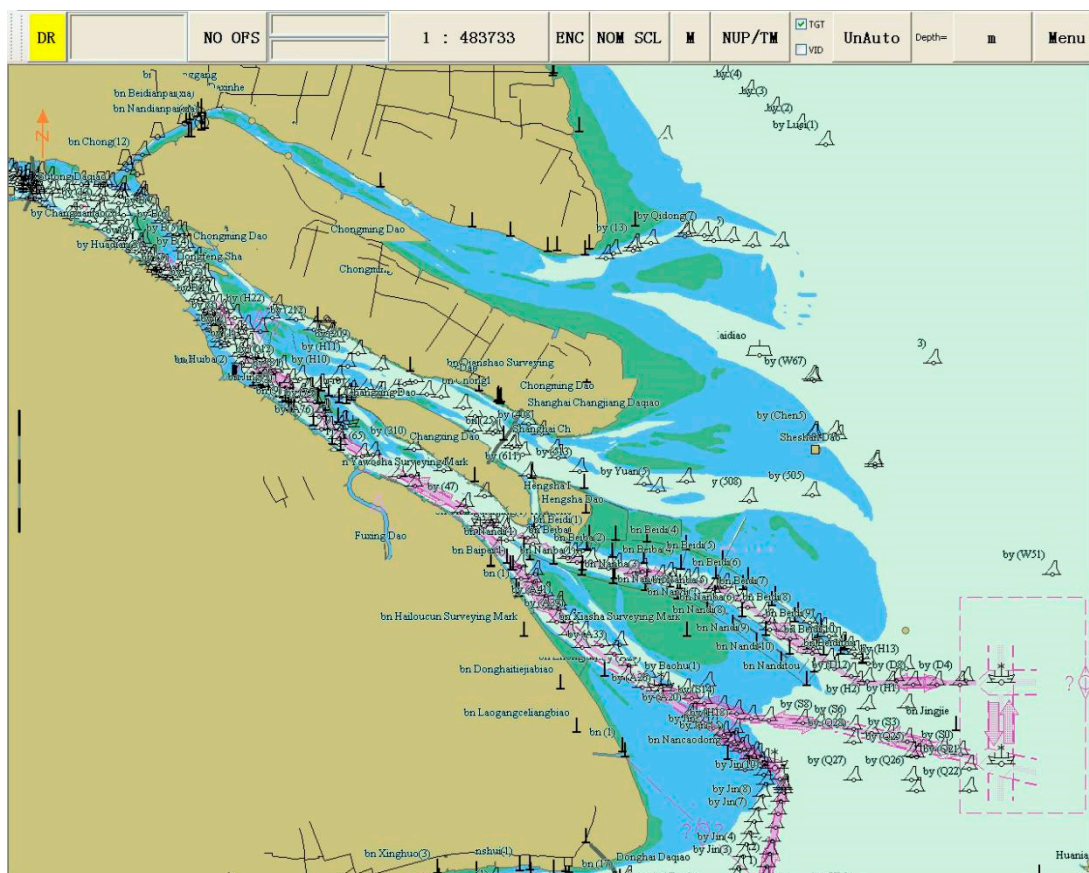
DR | NO OFS | 1 : 483733 | ENC | NOM SCL | M | NUP/TM | TGT | VID | UnAuto | Depth= | m | Menu

N

bn Beidianpaixia
bn Nandianpai
bn Chong(12)
by Changxing
by Huaxin
Chongming Dao
Dongfeng Sha
Chongming Dao
Chongming
by Qidong(7)
by (13)
by Luisi(1)
by (4)
by (3)
by (2)
by (H22)
by (H11)
by (H10)
bn Huiba(2)
bn Qianshao Surveying
Chongming Dao
Shanghai Changjiang Daqiao
Changxing Dao
Changxing Dao
by (310)
by (611)
n Yawosha Surveying Mark
by (47)
Hengsha I
Hengsha Dao
by Yuan(5)
y (508)
by (505)
by (W67)
by (Chen5)
Sheshan Dao
Jiuduansha Ch
Fuxing Dao
bn Baipei
bn (1)
bn Beidi(1)
bn Beidi(4)
bn Beidi(5)
bn Beidi(6)
bn Beidi(7)
bn Beidi(8)
bn Nanba
bn Xiasha Surveying Mark
bn Nandi(9)
bn Nandi(10)
bn Nanditou
bn Hailoucun Surveying Mark
bn Donghaitiejiabiao
by Baohu(1)
by (H13)
by (D8)
by (D4)
by (H2)
by (H1)
bn Laogangceliangbiao
by (S8)
by (S6)
by (S3)
by (S0)
bn Jingjie
bn (1)
bn Nancaodong
by Jin(10)
by (Q27)
by (Q26)
by (Q22)
by (Q21)
by (Q25)
by Jin(8)
by Jin(7)
by Jin(4)
by Jin(3)
by (W51)
bn Xinghuo(3)
Donghai Daqiao
Huaniao